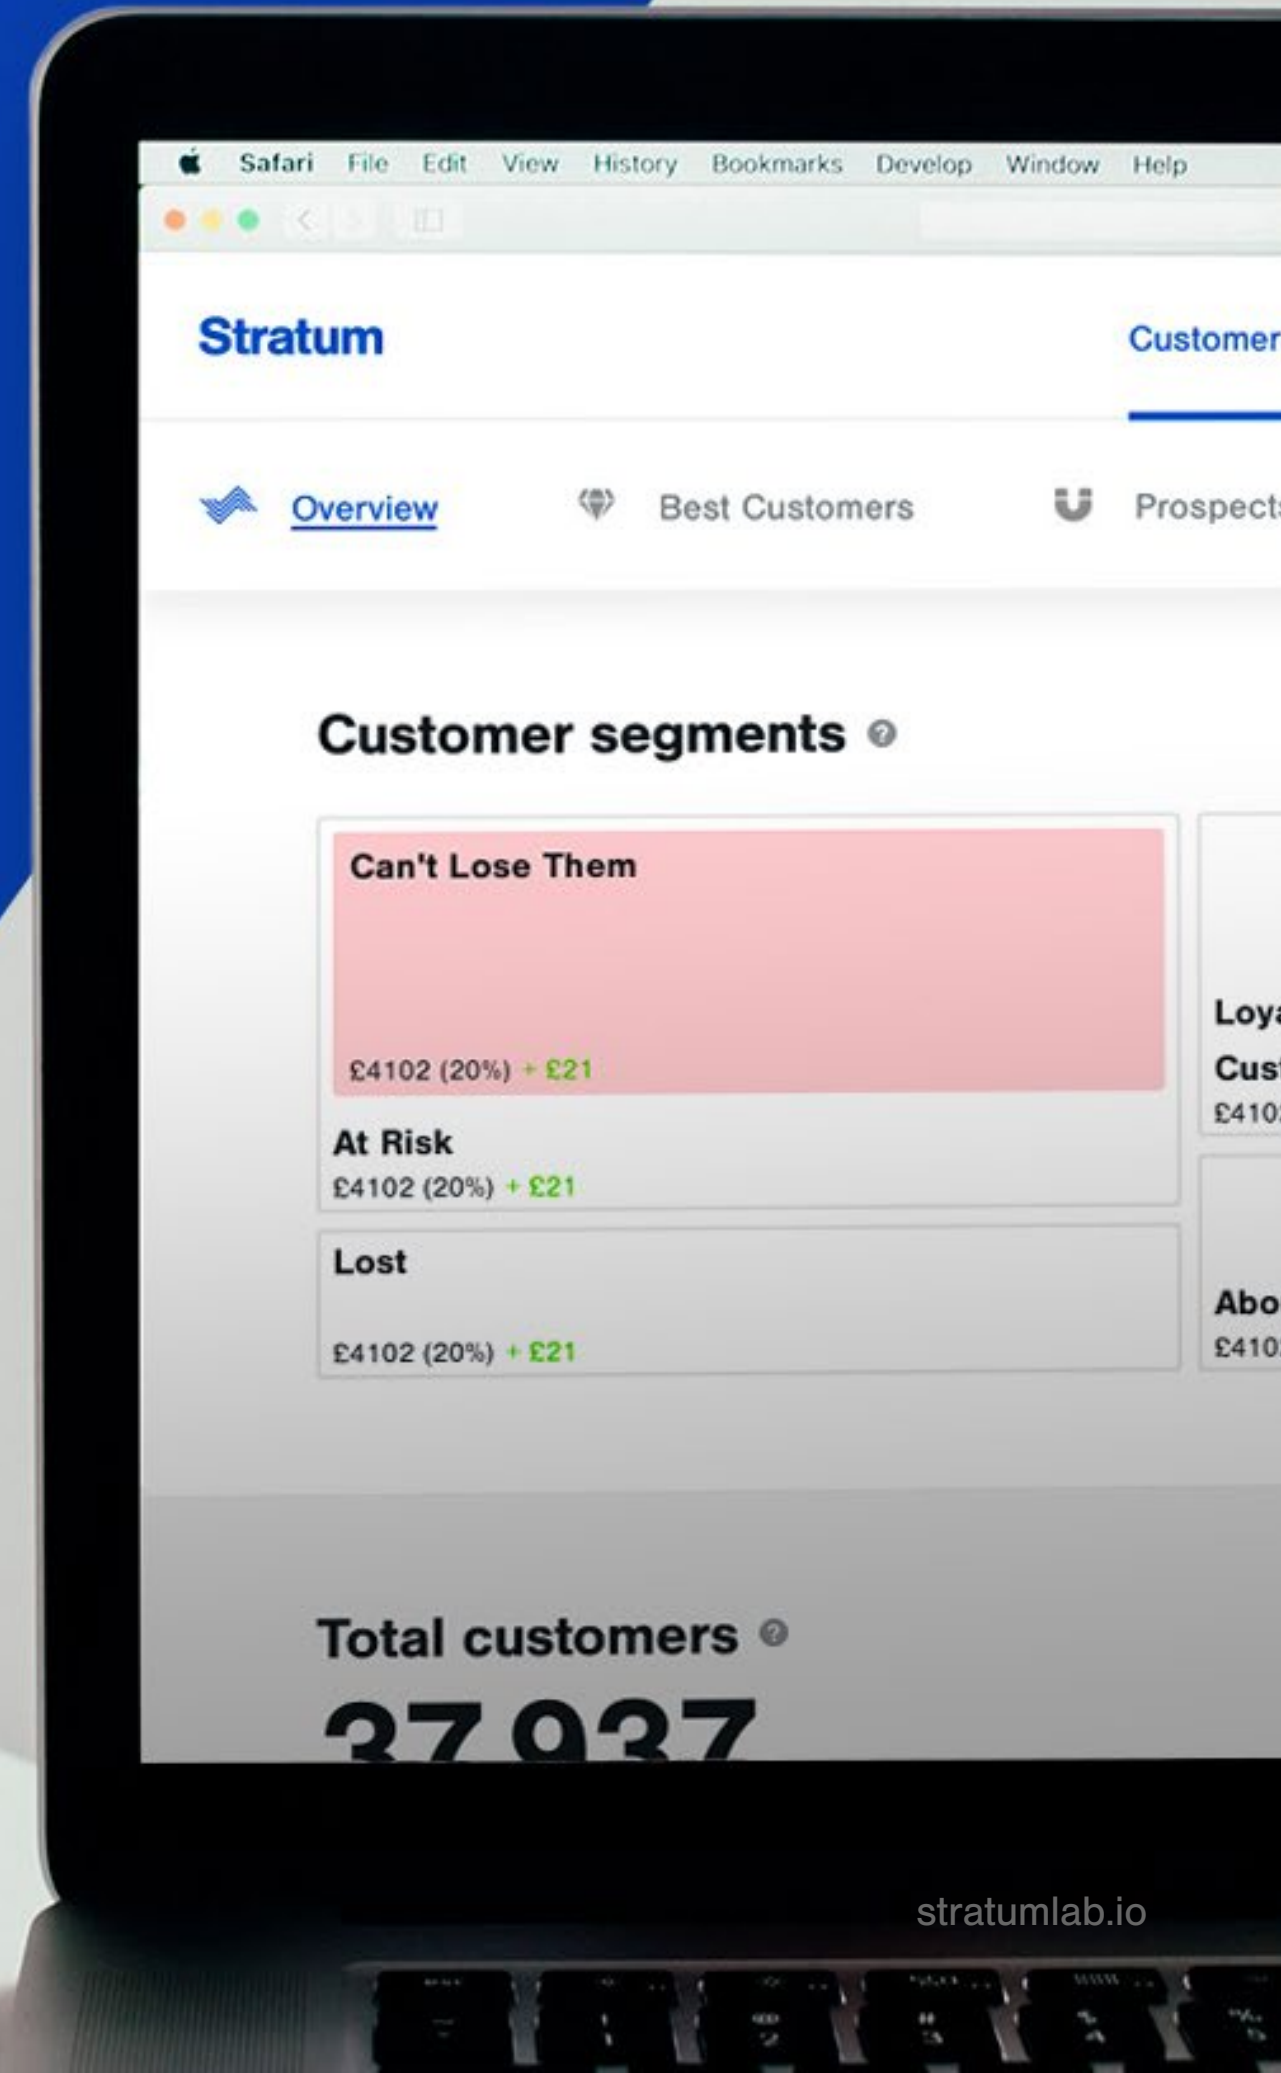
Safari File Edit View History Bookmarks Develop Window Help

Stratum

Customer

Overview Best Customers Prospect

Customer segments

Can't Lose Them

£4102 (20%) + £21

At Risk

£4102 (20%) + £21

Lost

£4102 (20%) + £21

Loya

Cus

£410

Abo

£410

Total customers

37 937

stratumlab.io